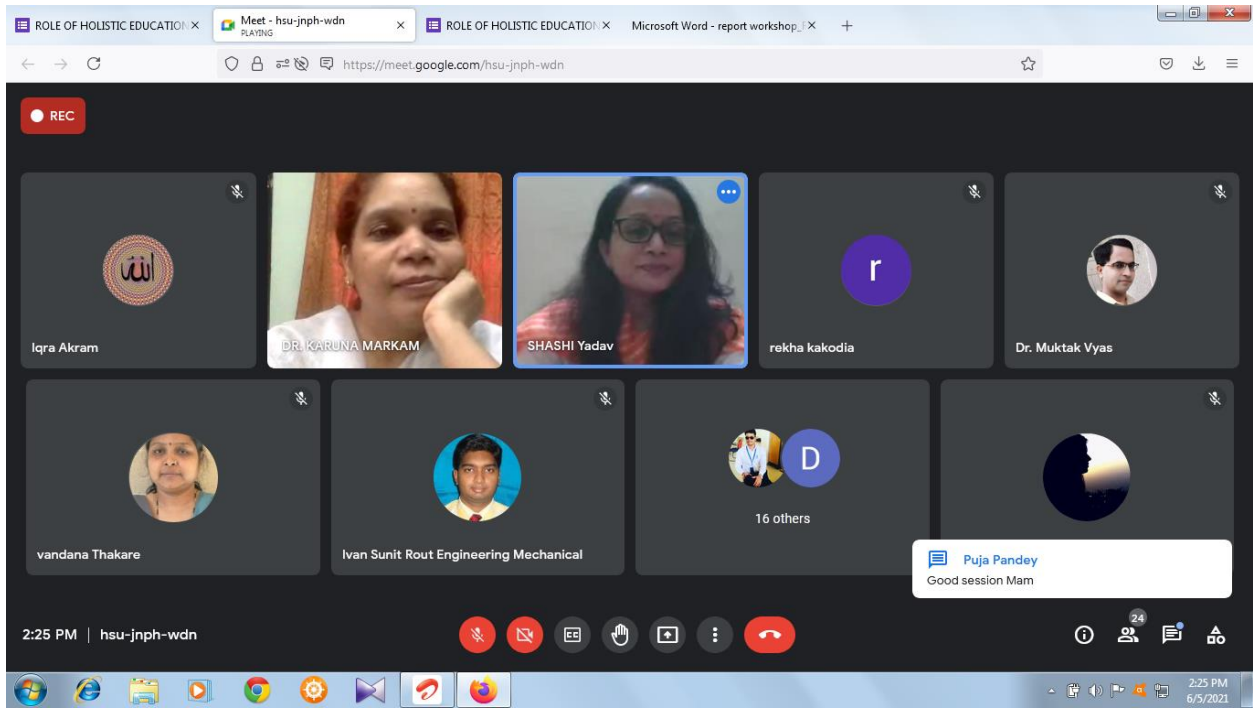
ROLE OF HOLISTIC EDUCATION ×
Meet - hsu-jnph-wdn
PLAYING ×
ROLE OF HOLISTIC EDUCATION ×
Microsoft Word - report workshop_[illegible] ×
+

https://meet.google.com/hsu-jnph-wdn

REC

Iqra Akram
DR. KARUNA MARKAM
SHASHI Yadav
r
rekha kakodia
Dr. Muktak Vyas

vandana Thakare
Ivan Sunit Rout Engineering Mechanical
D
16 others

Puja Pandey
Good session Mam

2:25 PM | hsu-jnph-wdn

24

2:25 PM
6/5/2021